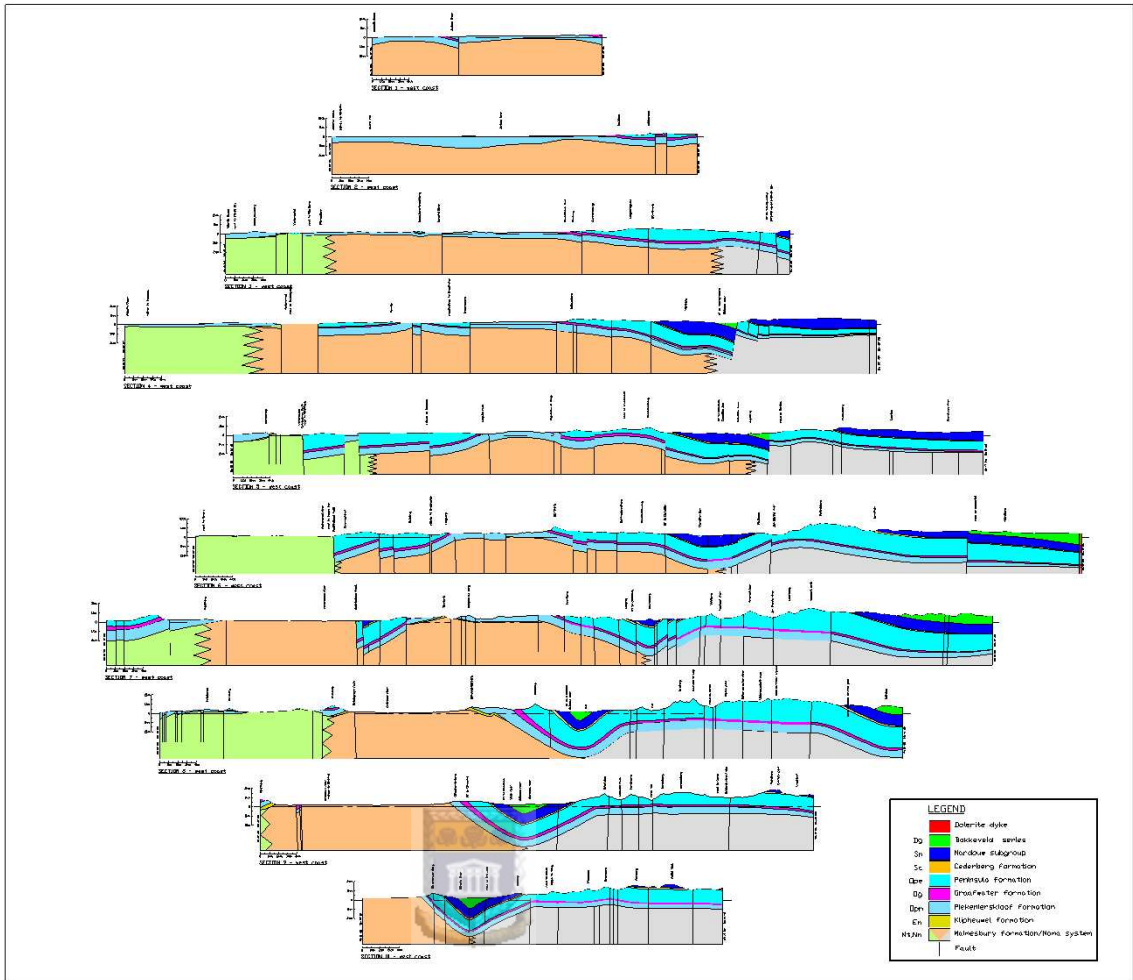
SECTION 1 - west coast

SECTION 2 - west coast

SECTION 3 - west coast

SECTION 4 - west coast

SECTION 5 - west coast

SECTION 6 - west coast

SECTION 7 - west coast

SECTION 8 - west coast

SECTION 9 - west coast

SECTION 10 - west coast

LEGEND

| | |
|---|---|
| | Dolerite dyke |
| Dg | Bokkeveld series |
| Sn | Nardouw subgroup |
| Sc | Cederberg formation |
| Ope | Peninsula formation |
| Og | Graafwater formation |
| Opn | Piekenierskloof formation |
| En | Klipheuwel formation |
| Nt/Nm | Malmesbury formation/Nama system |
| | Fault |